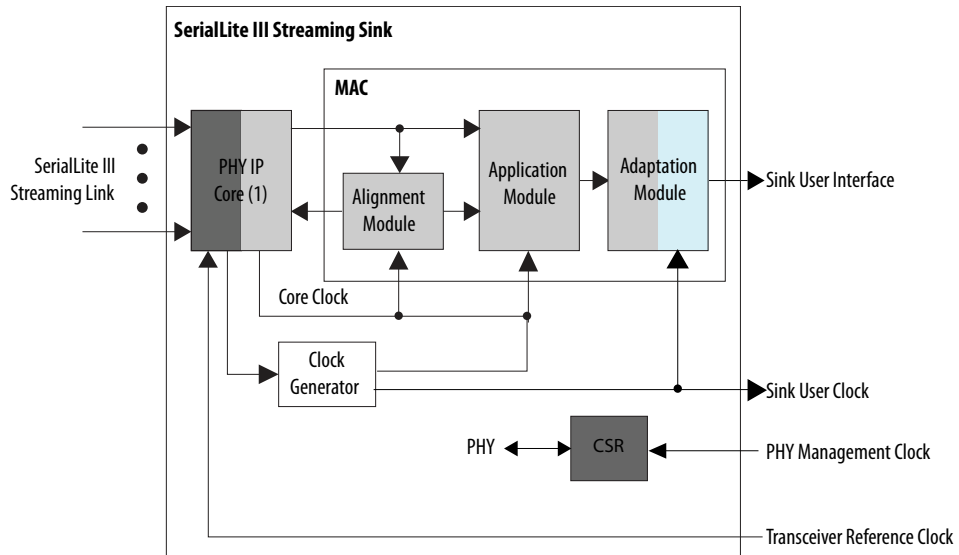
SerialLite III Streaming Sink

MAC

SerialLite III Streaming Link

PHY IP Core (1)

Alignment Module

Application Module

Adaptation Module

Sink User Interface

Core Clock

Clock Generator

Sink User Clock

PHY

CSR

PHY Management Clock

Transceiver Reference Clock